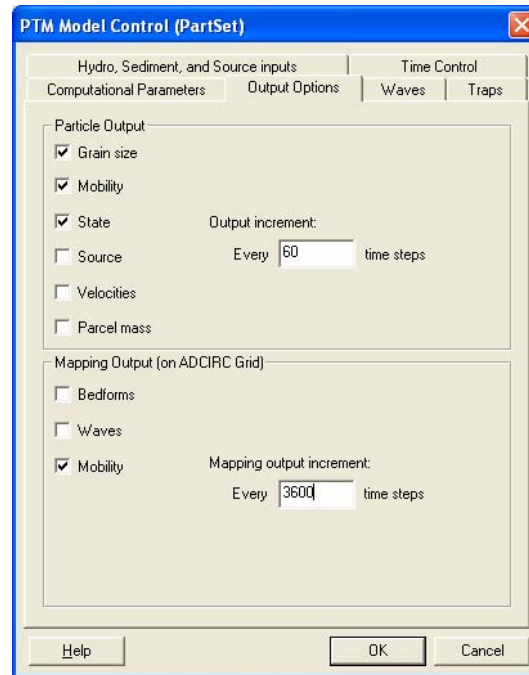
PTM Model Control (PartSet)

Hydro, Sediment, and Source inputs
Time Control
Computational Parameters
Output Options
Waves
Traps

Particle Output
Grain size
Mobility
State
Output increment:
Every 60 time steps
Source
Velocities
Parcel mass

Mapping Output (on ADCIRC Grid)
Bedforms
Waves
Mobility
Mapping output increment:
Every 3600 time steps

Help
OK
Cancel